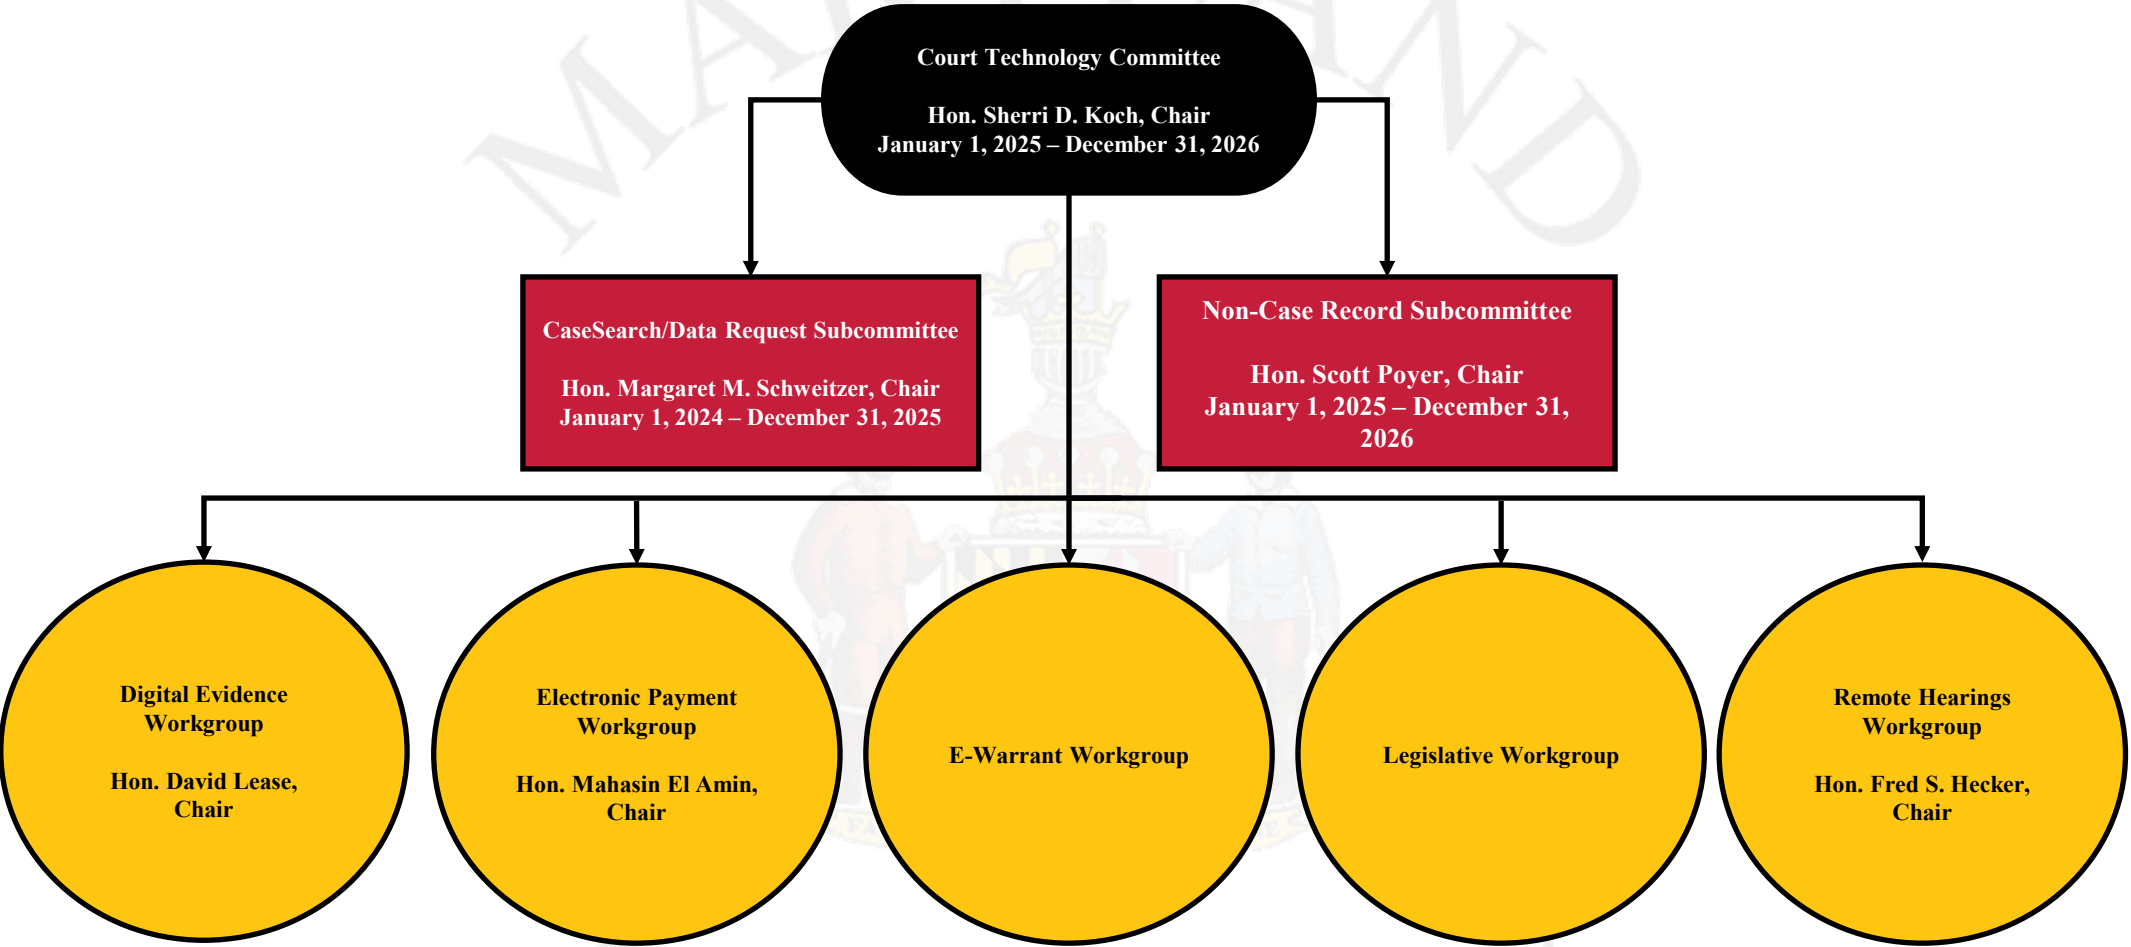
Court Technology Committee

Hon. Sherri D. Koch, Chair
January 1, 2025 – December 31, 2026

CaseSearch/Data Request Subcommittee

Hon. Margaret M. Schweitzer, Chair
January 1, 2024 – December 31, 2025

Non-Case Record Subcommittee

Hon. Scott Poyer, Chair
January 1, 2025 – December 31, 2026

Digital Evidence Workgroup

Hon. David Lease, Chair

Electronic Payment Workgroup

Hon. Mahasin El Amin, Chair

E-Warrant Workgroup

Legislative Workgroup

Remote Hearings Workgroup

Hon. Fred S. Hecker, Chair